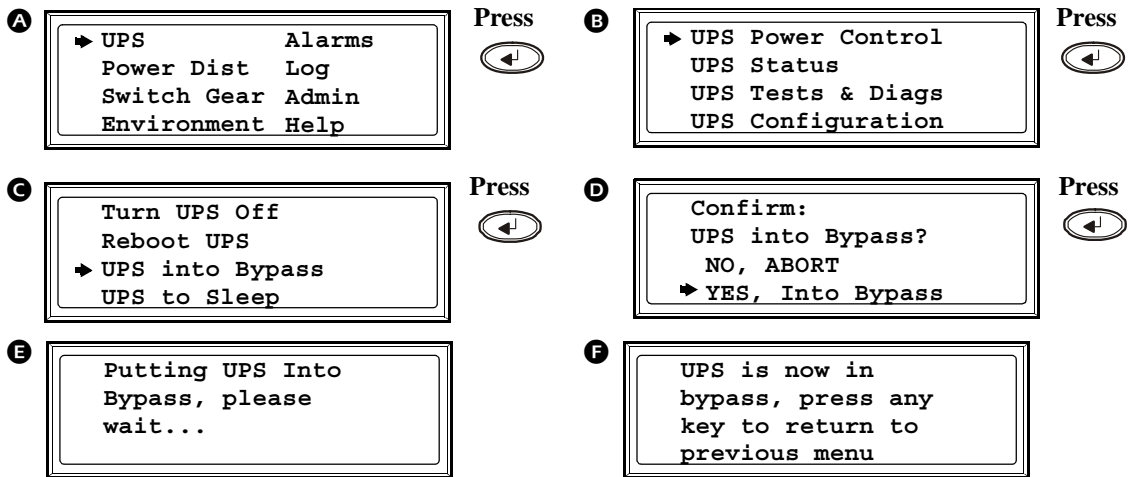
A

UPS Alarms
Power Dist Log
Switch Gear Admin
Environment Help

Press

B

UPS Power Control
UPS Status
UPS Tests & Diags
UPS Configuration

Press

C

Turn UPS Off
Reboot UPS
UPS into Bypass
UPS to Sleep

Press

D

Confirm:
UPS into Bypass?
NO, ABORT
YES, Into Bypass

Press

E

Putting UPS Into
Bypass, please
wait...

F

UPS is now in
bypass, press any
key to return to
previous menu